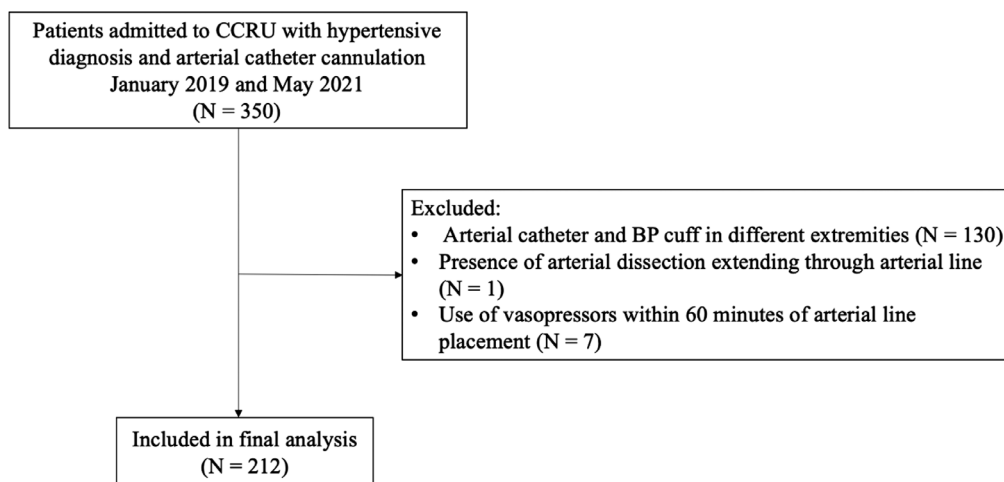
Patients admitted to CCRU with hypertensive diagnosis and arterial catheter cannulation January 2019 and May 2021
(N = 350)

Excluded:
• Arterial catheter and BP cuff in different extremities (N = 130)
• Presence of arterial dissection extending through arterial line (N = 1)
• Use of vasopressors within 60 minutes of arterial line placement (N = 7)

Included in final analysis
(N = 212)